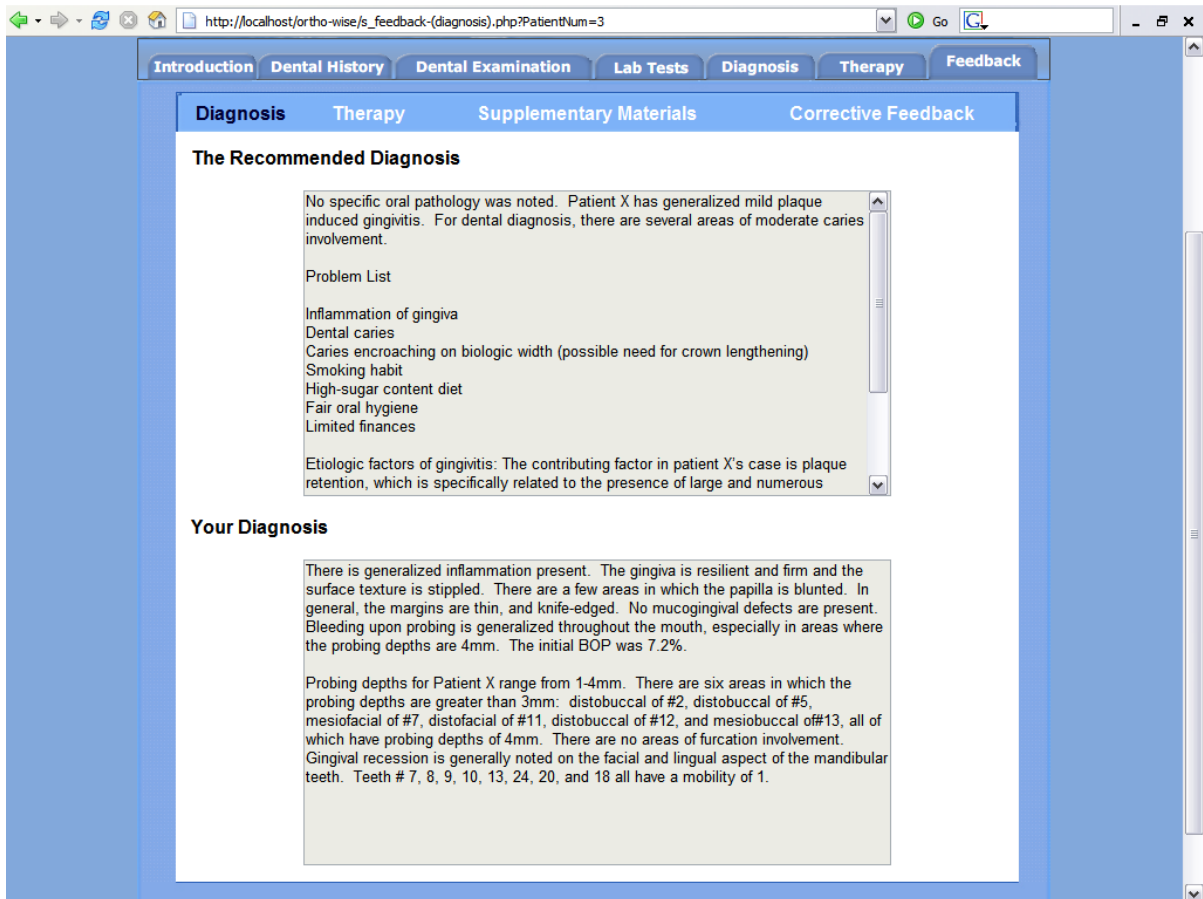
http://localhost/ortho-wise/s_feedback-(diagnosis).php?PatientNum=3

Go

Introduction Dental History Dental Examination Lab Tests Diagnosis Therapy Feedback

Diagnosis Therapy Supplementary Materials Corrective Feedback

The Recommended Diagnosis

No specific oral pathology was noted. Patient X has generalized mild plaque induced gingivitis. For dental diagnosis, there are several areas of moderate caries involvement.

Problem List

Inflammation of gingiva
Dental caries
Caries encroaching on biologic width (possible need for crown lengthening)
Smoking habit
High-sugar content diet
Fair oral hygiene
Limited finances

Etiologic factors of gingivitis: The contributing factor in patient X's case is plaque retention, which is specifically related to the presence of large and numerous

Your Diagnosis

There is generalized inflammation present. The gingiva is resilient and firm and the surface texture is stippled. There are a few areas in which the papilla is blunted. In general, the margins are thin, and knife-edged. No mucogingival defects are present. Bleeding upon probing is generalized throughout the mouth, especially in areas where the probing depths are 4mm. The initial BOP was 7.2%.

Probing depths for Patient X range from 1-4mm. There are six areas in which the probing depths are greater than 3mm: distobuccal of #2, distobuccal of #5, mesiofacial of #7, distofacial of #11, distobuccal of #12, and mesiobuccal of#13, all of which have probing depths of 4mm. There are no areas of furcation involvement. Gingival recession is generally noted on the facial and lingual aspect of the mandibular teeth. Teeth # 7, 8, 9, 10, 13, 24, 20, and 18 all have a mobility of 1.